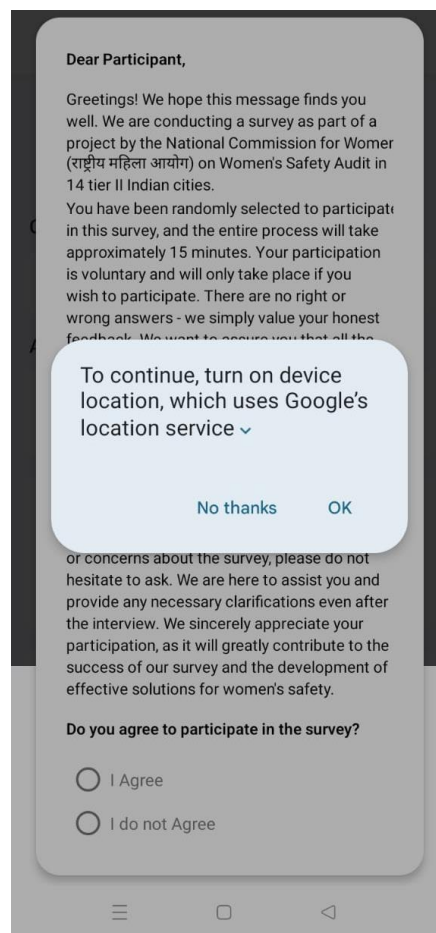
Dear Participant,

Greetings! We hope this message finds you well. We are conducting a survey as part of a project by the National Commission for Womer (राष्ट्रीय महिला आयोग) on Women's Safety Audit in 14 tier II Indian cities.
You have been randomly selected to participat in this survey, and the entire process will take approximately 15 minutes. Your participation is voluntary and will only take place if you wish to participate. There are no right or wrong answers - we simply value your honest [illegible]

To continue, turn on device location, which uses Google's location service

No thanks OK

or concerns about the survey, please do not hesitate to ask. We are here to assist you and provide any necessary clarifications even after the interview. We sincerely appreciate your participation, as it will greatly contribute to the success of our survey and the development of effective solutions for women's safety.

Do you agree to participate in the survey?

I Agree

I do not Agree